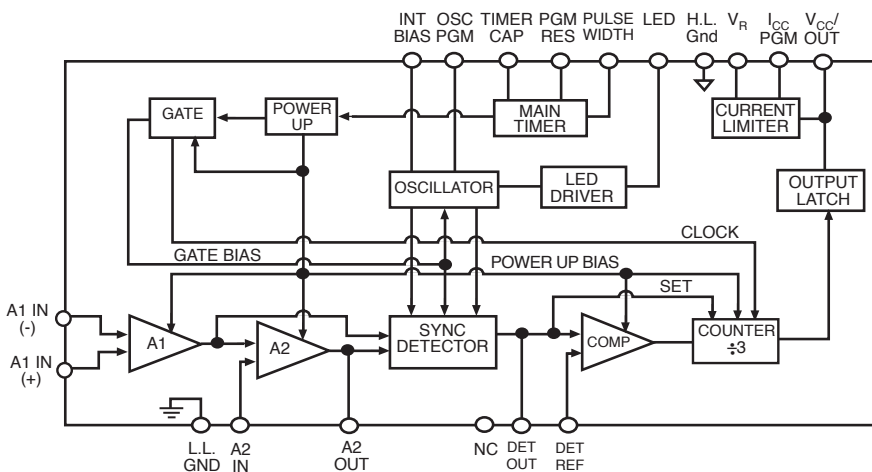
INT BIAS
OSC PGM
TIMER CAP
PGM RES
PULSE WIDTH
LED
H.L. Gnd
$V_R$
$I_{CC}$ PGM
$V_{CC}$/ OUT

GATE
POWER UP
MAIN TIMER
CURRENT LIMITER
OSCILLATOR
LED DRIVER
OUTPUT LATCH
CLOCK
GATE BIAS
POWER UP BIAS
SET
A1 IN (-)
A1 IN (+)
A1
A2
SYNC DETECTOR
COMP
COUNTER ÷3

L.L. GND
A2 IN
A2 OUT
NC
DET OUT
DET REF